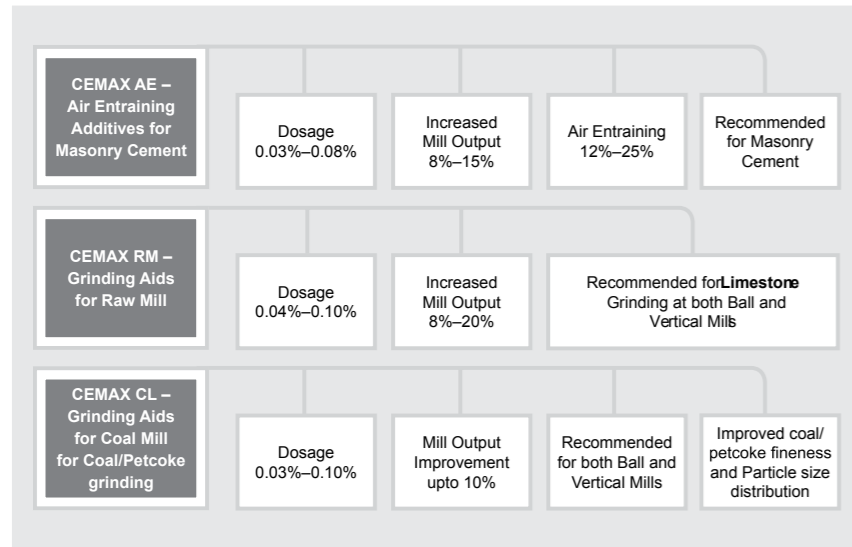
CEMAX AE – Air Entraining Additives for Masonry Cement

Dosage 0.03%–0.08%

Increased Mill Output 8%–15%

Air Entraining 12%–25%

Recommended for Masonry Cement

CEMAX RM – Grinding Aids for Raw Mill

Dosage 0.04%–0.10%

Increased Mill Output 8%–20%

Recommended forLimestone Grinding at both Ball and Vertical Mills

CEMAX CL – Grinding Aids for Coal Mill for Coal/Petcoke grinding

Dosage 0.03%–0.10%

Mill Output Improvement upto 10%

Recommended for both Ball and Vertical Mills

Improved coal/ petcoke fineness and Particle size distribution